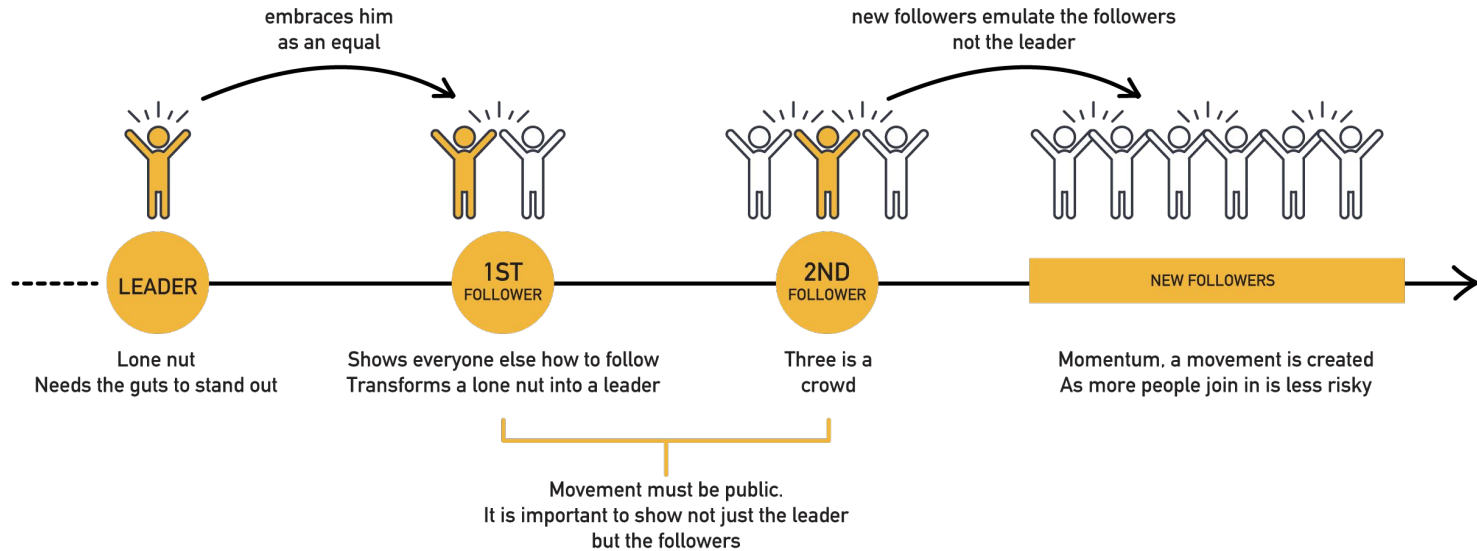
embraces him as an equal

new followers emulate the followers not the leader

LEADER

1ST FOLLOWER

2ND FOLLOWER

NEW FOLLOWERS

Lone nut
Needs the guts to stand out

Shows everyone else how to follow
Transforms a lone nut into a leader

Three is a crowd

Momentum, a movement is created
As more people join in is less risky

Movement must be public.
It is important to show not just the leader but the followers